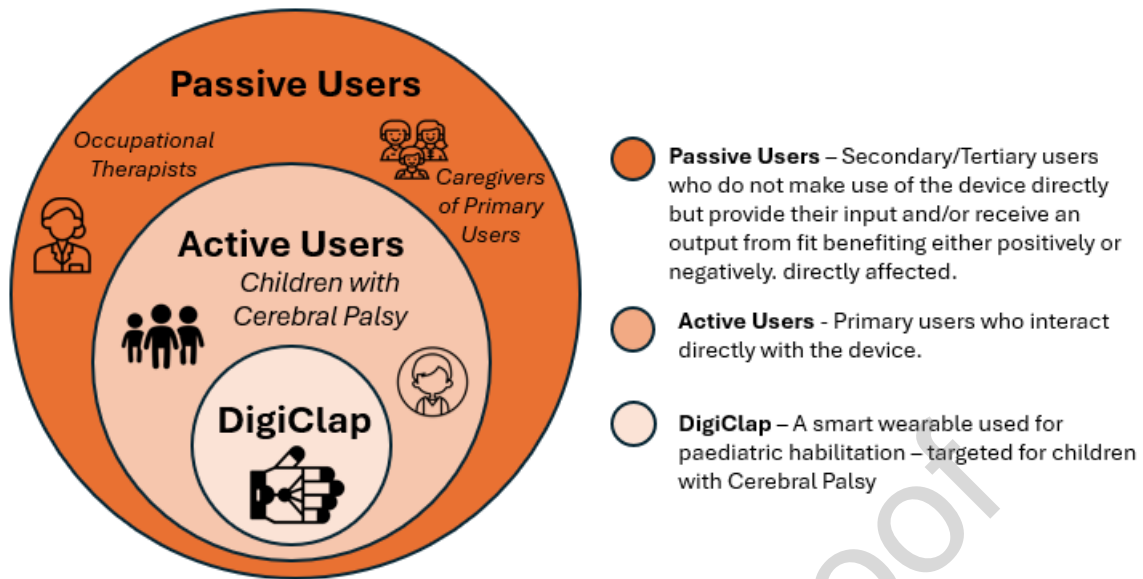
Passive Users

Occupational Therapists

Caregivers of Primary Users

Active Users

Children with Cerebral Palsy

DigiClap

**Passive Users** – Secondary/Tertiary users who do not make use of the device directly but provide their input and/or receive an output from fit benefiting either positively or negatively. directly affected.

**Active Users** - Primary users who interact directly with the device.

**DigiClap** – A smart wearable used for paediatric habilitation – targeted for children with Cerebral Palsy

oof